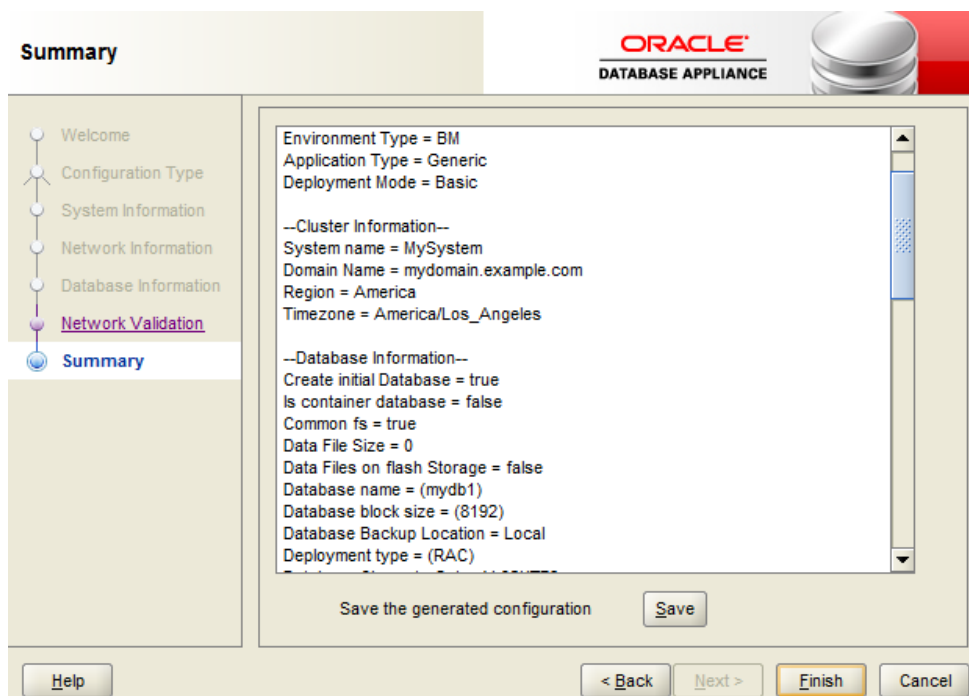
Summary

ORACLE
DATABASE APPLIANCE

Welcome
Configuration Type
System Information
Network Information
Database Information
Network Validation
Summary

Environment Type = BM
Application Type = Generic
Deployment Mode = Basic

--Cluster Information--
System name = MySystem
Domain Name = mydomain.example.com
Region = America
Timezone = America/Los_Angeles

--Database Information--
Create initial Database = true
Is container database = false
Common fs = true
Data File Size = 0
Data Files on flash Storage = false
Database name = (mydb1)
Database block size = (8192)
Database Backup Location = Local
Deployment type = (RAC)
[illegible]

Save the generated configuration
Save

Help
< Back
Next >
Finish
Cancel